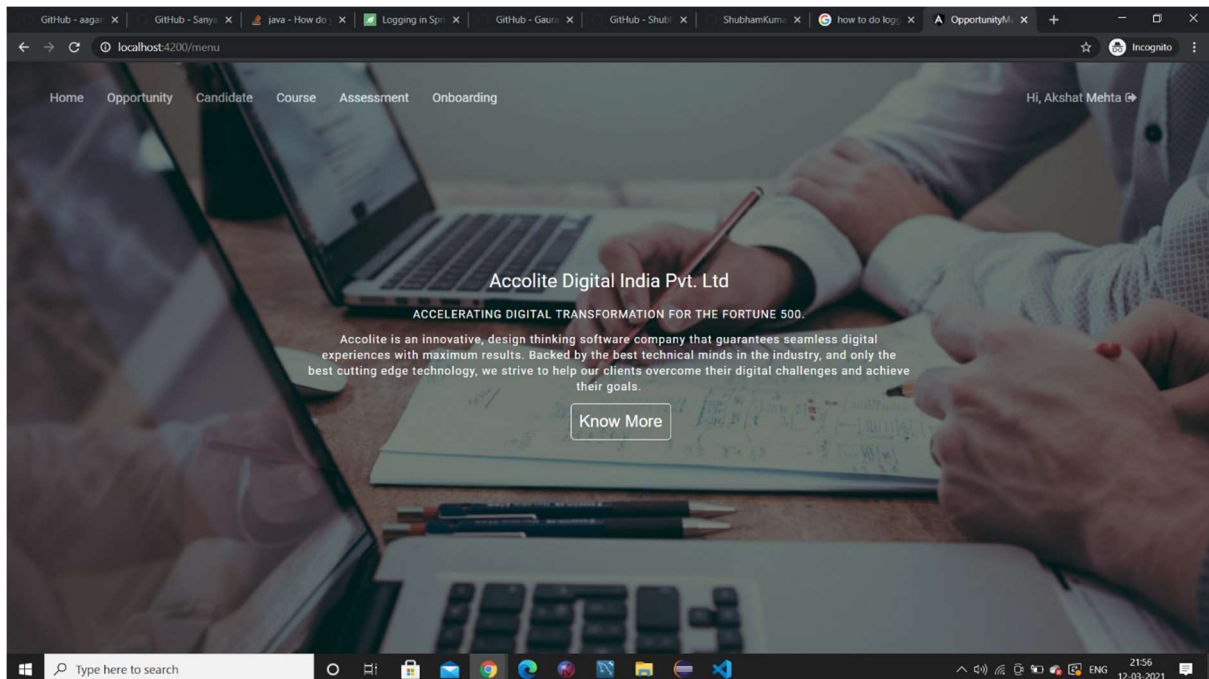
GitHub - aagar ×
GitHub - Sanya ×
java - How do ×
Logging in Spri ×
GitHub - Gaura ×
GitHub - Shubh ×
ShubhamKuma ×
how to do logg ×
OpportunityMa ×
+

localhost:4200/menu
Incognito

Home Opportunity Candidate Course Assessment Onboarding

Hi, Akshat Mehta

Accolite Digital India Pvt. Ltd

ACCELERATING DIGITAL TRANSFORMATION FOR THE FORTUNE 500.

Accolite is an innovative, design thinking software company that guarantees seamless digital experiences with maximum results. Backed by the best technical minds in the industry, and only the best cutting edge technology, we strive to help our clients overcome their digital challenges and achieve their goals.

Know More

Type here to search

ENG 21:56 12-03-2021